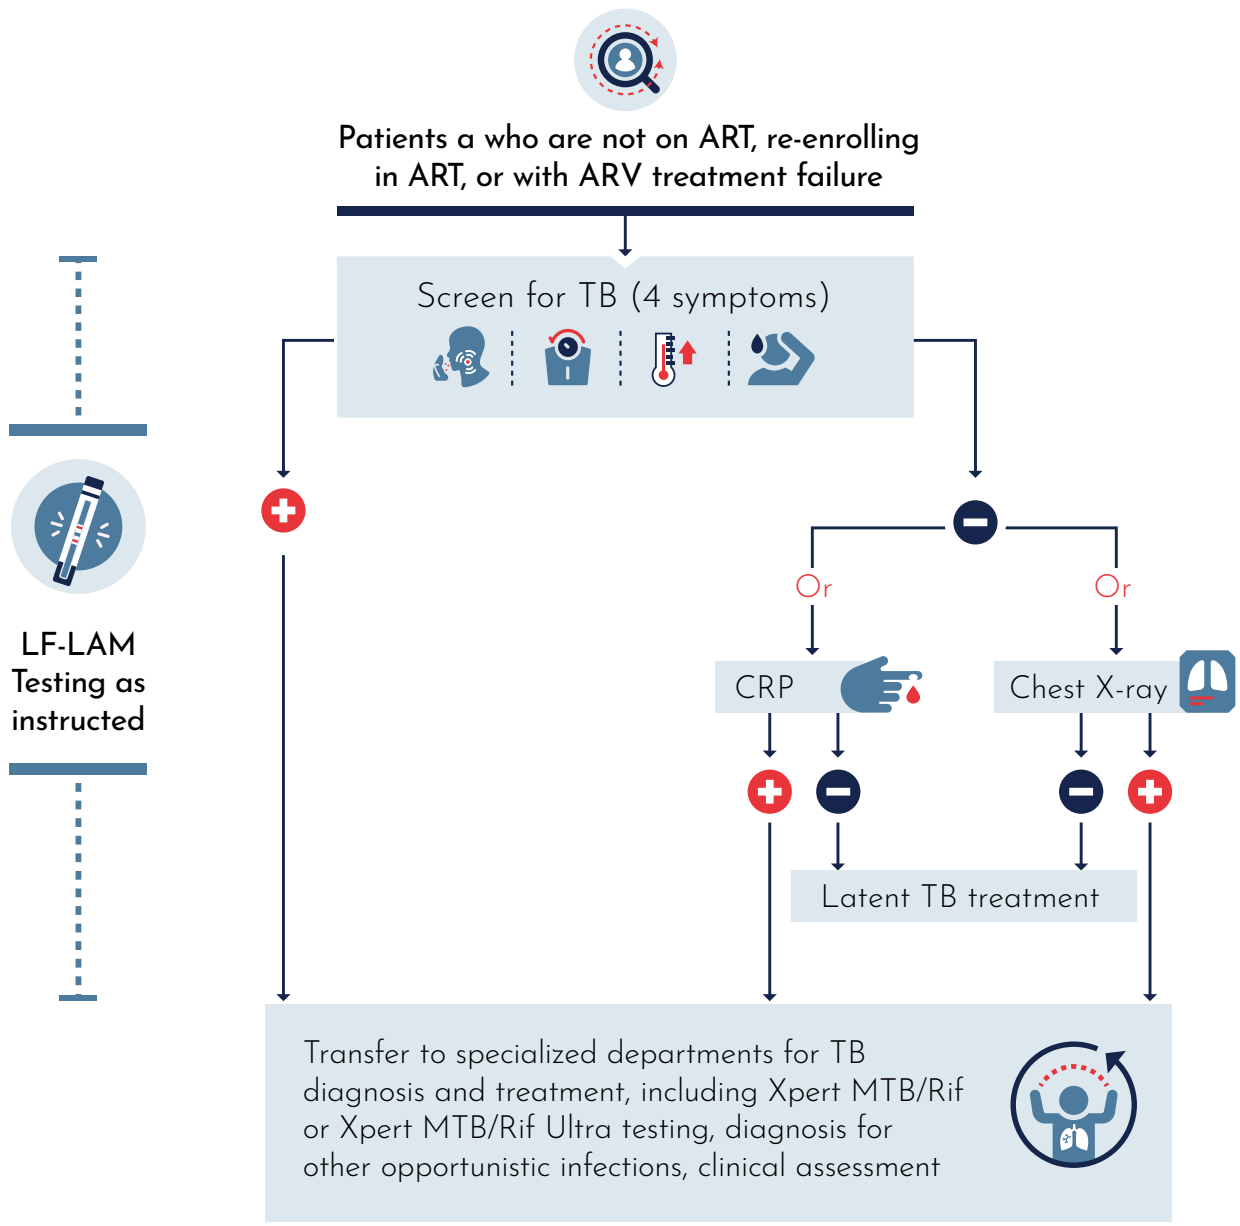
Patients a who are not on ART, re-enrolling in ART, or with ARV treatment failure

Screen for TB (4 symptoms)

LF-LAM Testing as instructed

Or

Or

CRP

Chest X-ray

Latent TB treatment

Transfer to specialized departments for TB diagnosis and treatment, including Xpert MTB/Rif or Xpert MTB/Rif Ultra testing, diagnosis for other opportunistic infections, clinical assessment